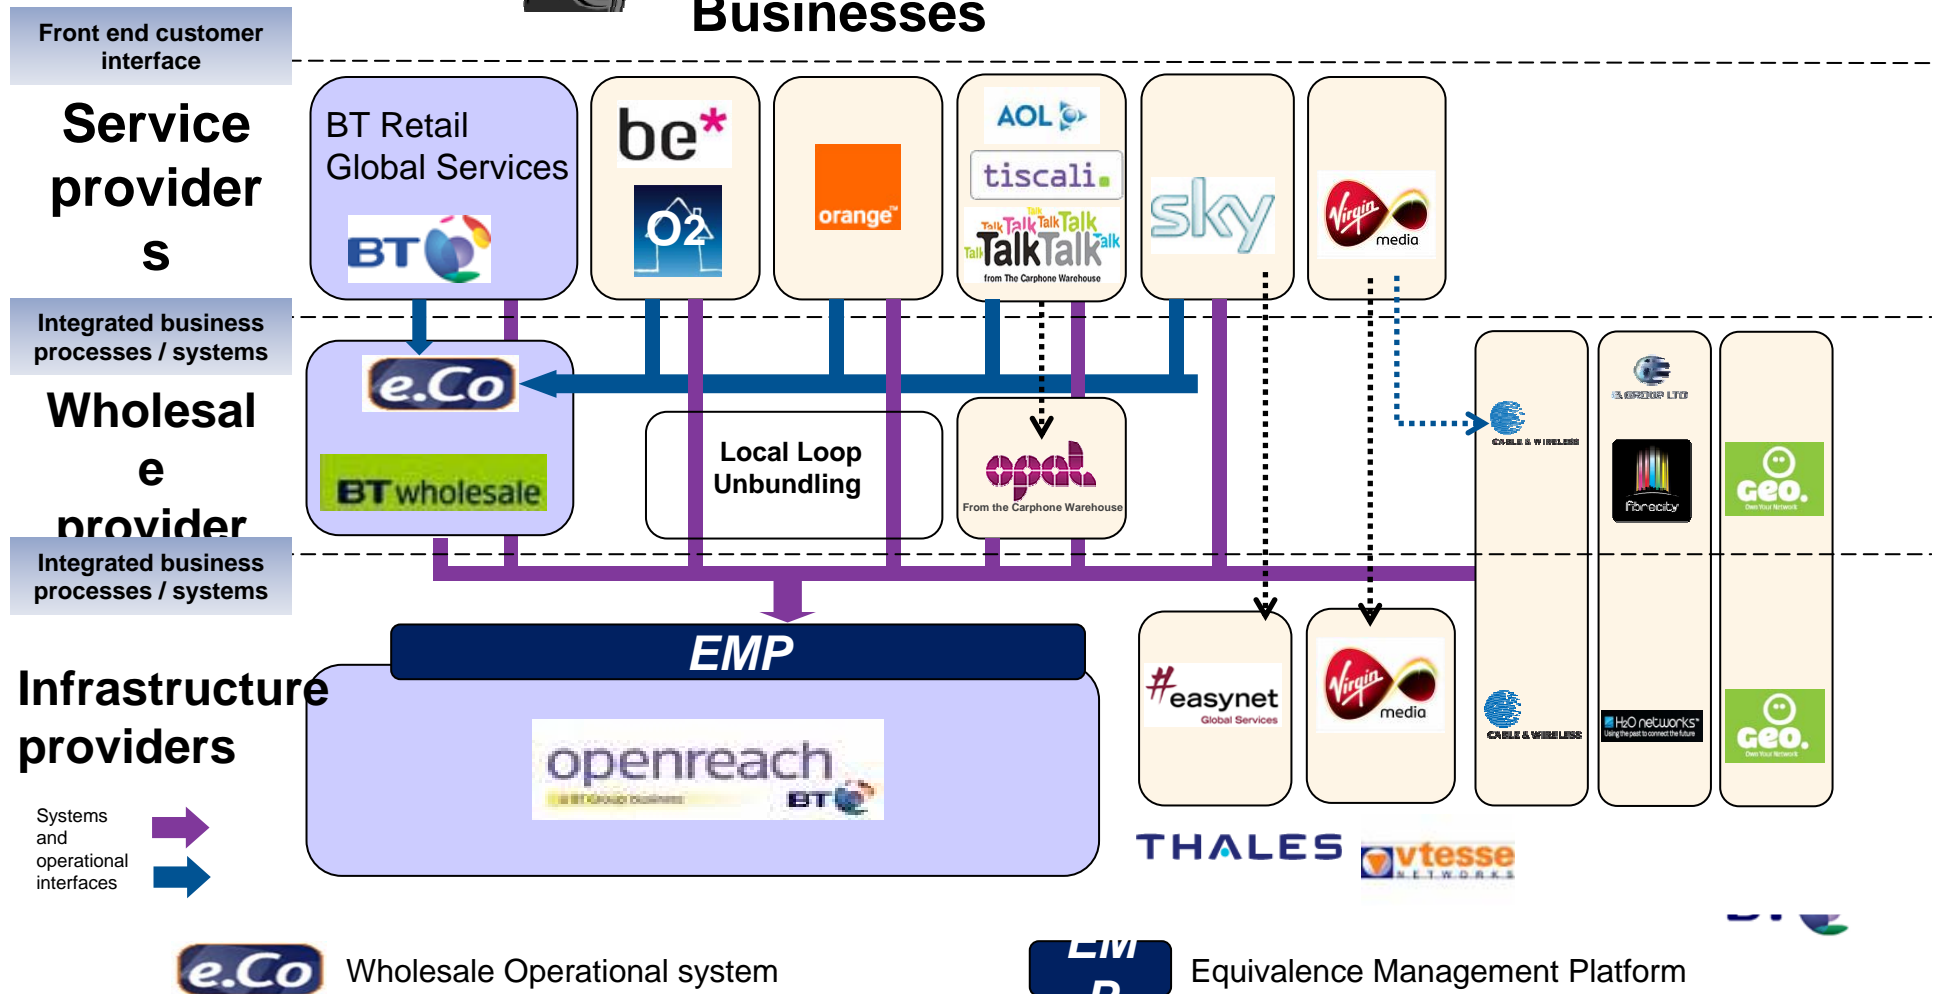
Front end customer interface

Businesses

Service provider s

BT Retail Global Services

BT

be*

O2

orange

AOL

tiscali.

TalkTalk

from The Carphone Warehouse

sky

Virgin media

Integrated business processes / systems

Wholesal e provider

e.Co

BT wholesale

Local Loop Unbundling

opal

From the Carphone Warehouse

CABLE & WIRELESS

FIBERNET

fibrecity

geo.

Integrated business processes / systems

EMP

Infrastructure providers

openreach

BT

easynet Global Services

Virgin media

CABLE & WIRELESS

H2O networks

geo.

THALES

vtesse NETWORKS

Systems and operational interfaces

e.Co Wholesale Operational system

EMP Equivalence Management Platform